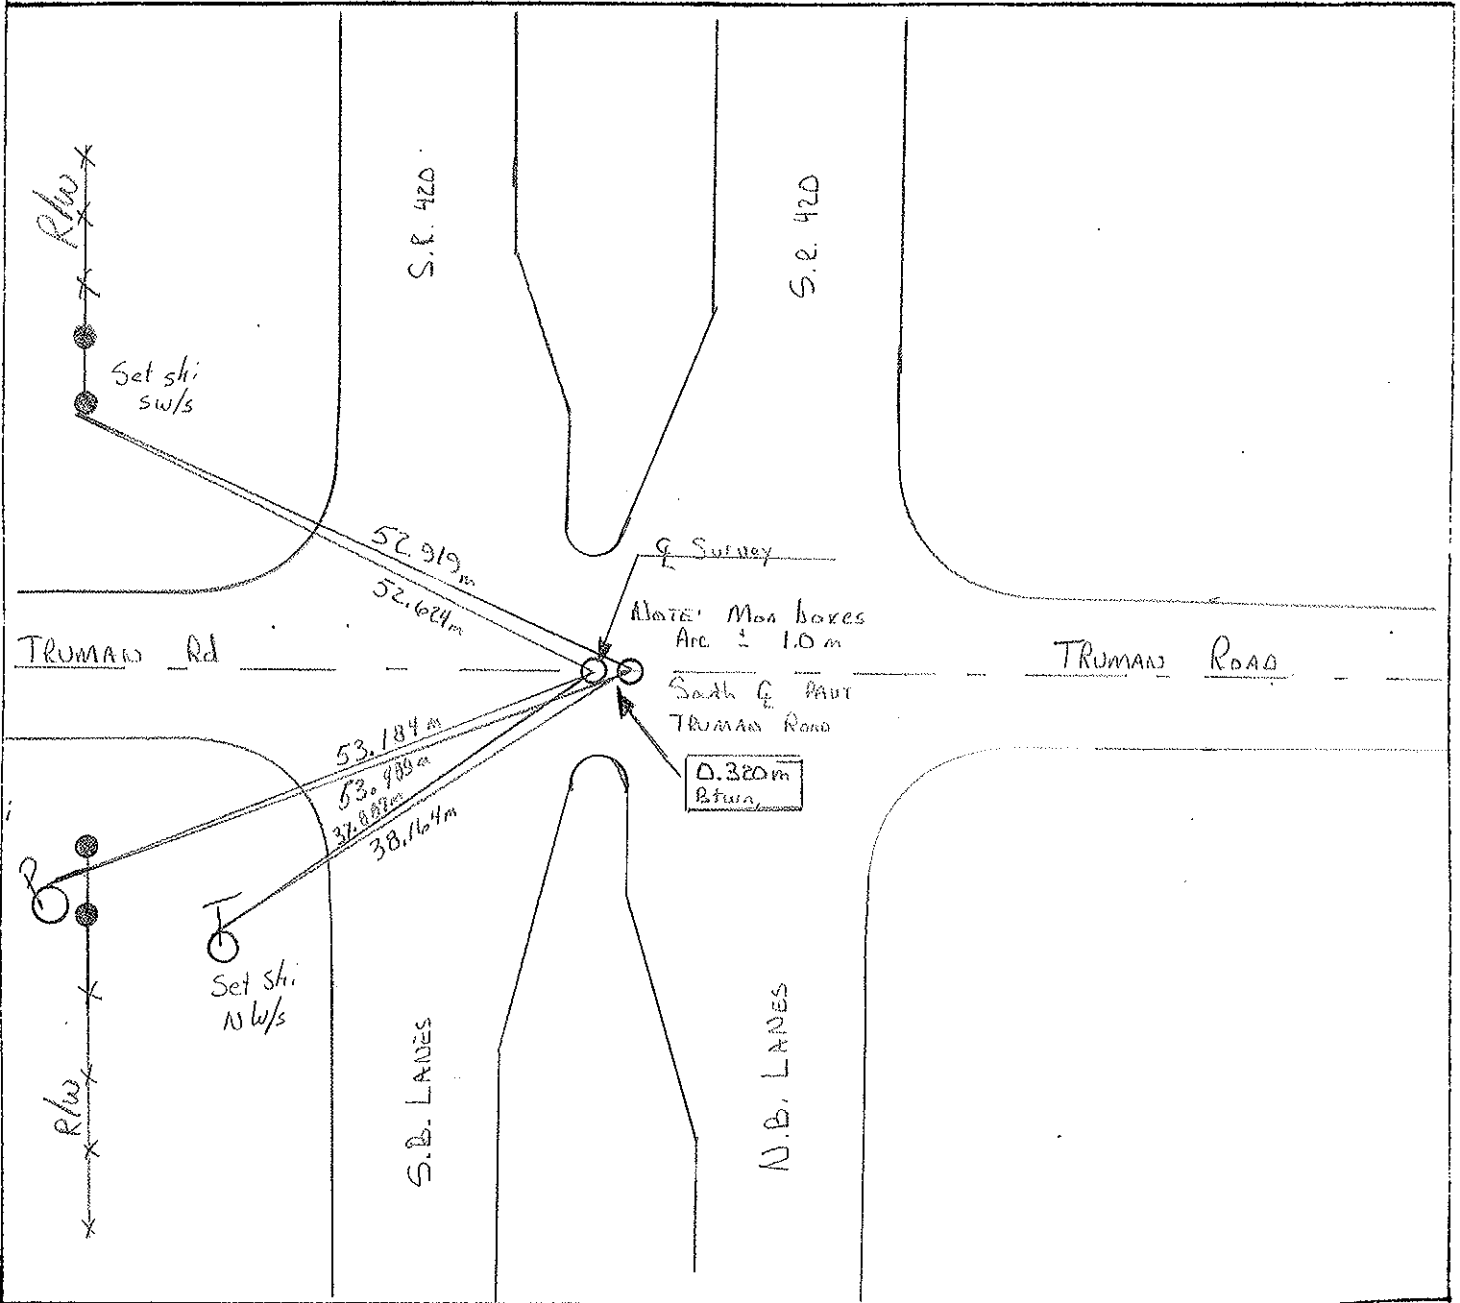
R/W

S.R. 420

S.R. 420

Set shi SW/s

52.919m

52.624m

℄ Survey

Note: Mon boxes Are ± 1.0m

TRUMAN Rd

TRUMAN ROAD

South ℄ Pavt TRUMAN Road

53.184m

53.989m

37.888m

38.164m

0.320m Btwn

P

T

Set shi NW/s

R/W

S.B. LANES

N.B. LANES